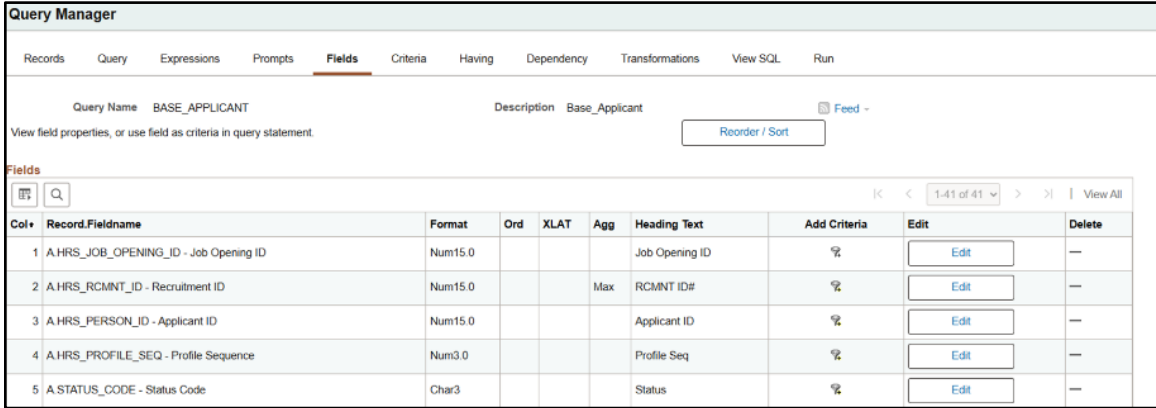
Query Manager

Records Query Expressions Prompts Fields Criteria Having Dependency Transformations View SQL Run

Query Name BASE_APPLICANT

Description Base_Applicant

Feed

View field properties, or use field as criteria in query statement.

Reorder / Sort

Fields

1-41 of 41 View All

| Col | Record.Fieldname | Format | Ord | XLAT | Agg | Heading Text | Add Criteria | Edit | Delete |
|---|---|---|---|---|---|---|---|---|---|
| 1 | A.HRS_JOB_OPENING_ID - Job Opening ID | Num15.0 | | | | Job Opening ID | | Edit | — |
| 2 | A.HRS_RCMNT_ID - Recruitment ID | Num15.0 | | | Max | RCMNT ID# | | Edit | — |
| 3 | A.HRS_PERSON_ID - Applicant ID | Num15.0 | | | | Applicant ID | | Edit | — |
| 4 | A.HRS_PROFILE_SEQ - Profile Sequence | Num3.0 | | | | Profile Seq | | Edit | — |
| 5 | A.STATUS_CODE - Status Code | Char3 | | | | Status | | Edit | — |